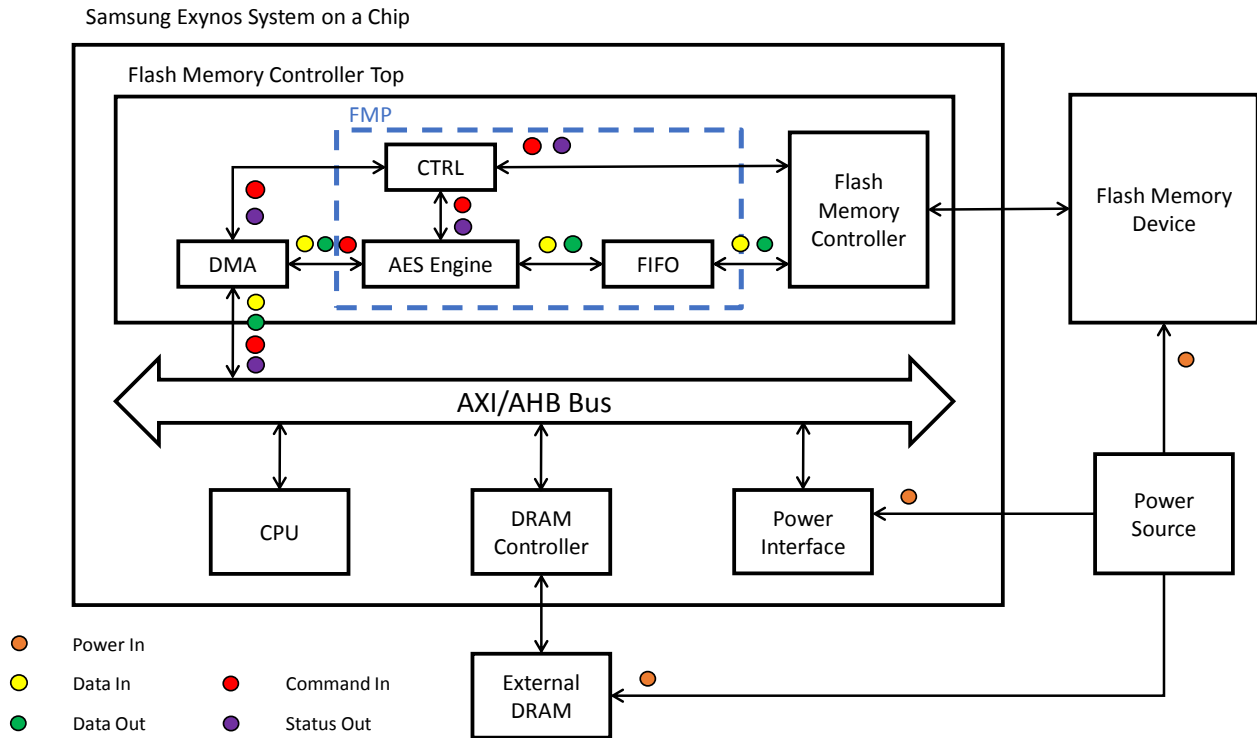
Samsung Exynos System on a Chip

Flash Memory Controller Top

FMP

CTRL

DMA

AES Engine

FIFO

Flash Memory Controller

Flash Memory Device

AXI/AHB Bus

CPU

DRAM Controller

Power Interface

Power Source

External DRAM

Power In

Data In

Command In

Data Out

Status Out